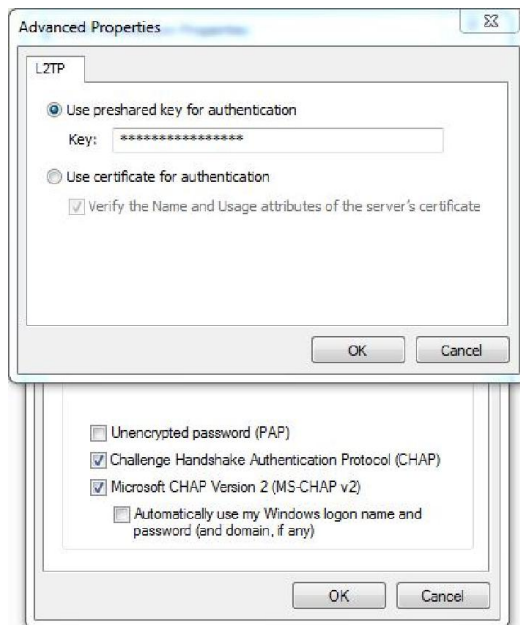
Advanced Properties

L2TP

Use preshared key for authentication

Key: ****************

Use certificate for authentication

Verify the Name and Usage attributes of the server's certificate

OK Cancel

Unencrypted password (PAP)

Challenge Handshake Authentication Protocol (CHAP)

Microsoft CHAP Version 2 (MS-CHAP v2)

Automatically use my Windows logon name and password (and domain, if any)

OK Cancel